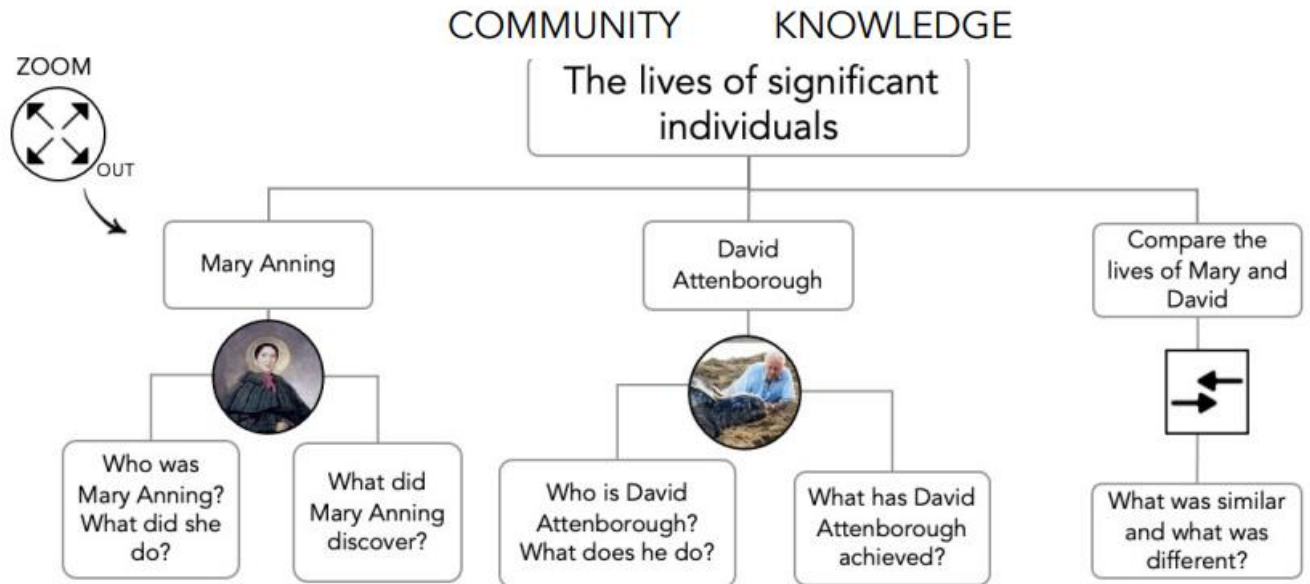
COMMUNITY KNOWLEDGE

ZOOM OUT

The lives of significant individuals

Mary Anning

Who was Mary Anning? What did she do?

What did Mary Anning discover?

David Attenborough

Who is David Attenborough? What does he do?

What has David Attenborough achieved?

Compare the lives of Mary and David

What was similar and what was different?